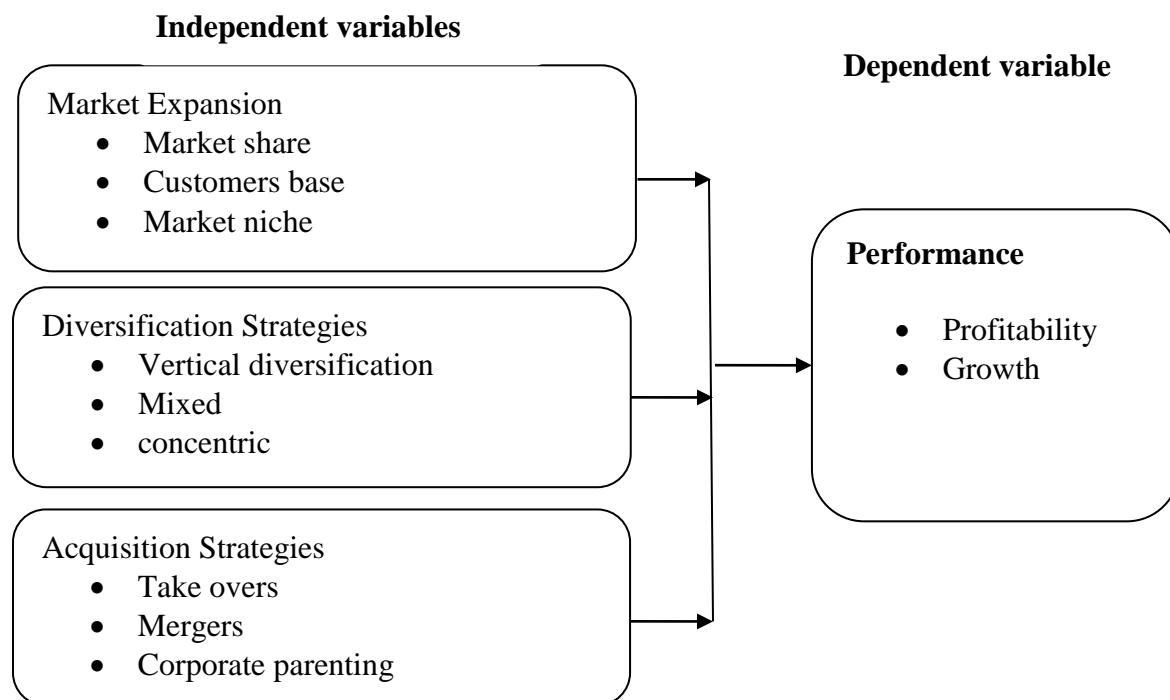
Independent variables

Dependent variable

Market Expansion
- Market share
- Customers base
- Market niche

Diversification Strategies
- Vertical diversification
- Mixed
- concentric

Acquisition Strategies
- Take overs
- Mergers
- Corporate parenting

Performance
- Profitability
- Growth